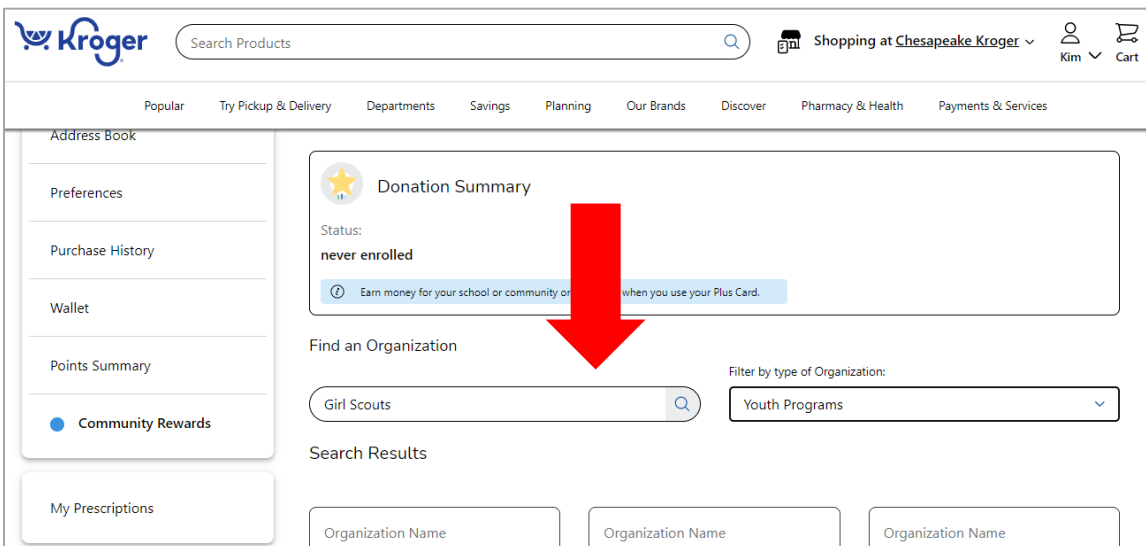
Kroger

Search Products

Shopping at Chesapeake Kroger

Kim

Cart

Popular Try Pickup & Delivery Departments Savings Planning Our Brands Discover Pharmacy & Health Payments & Services

Address Book

Preferences

Purchase History

Wallet

Points Summary

Community Rewards

My Prescriptions

Donation Summary

Status:

never enrolled

Earn money for your school or community or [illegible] when you use your Plus Card.

Find an Organization

Filter by type of Organization:

Girl Scouts

Youth Programs

Search Results

Organization Name

Organization Name

Organization Name